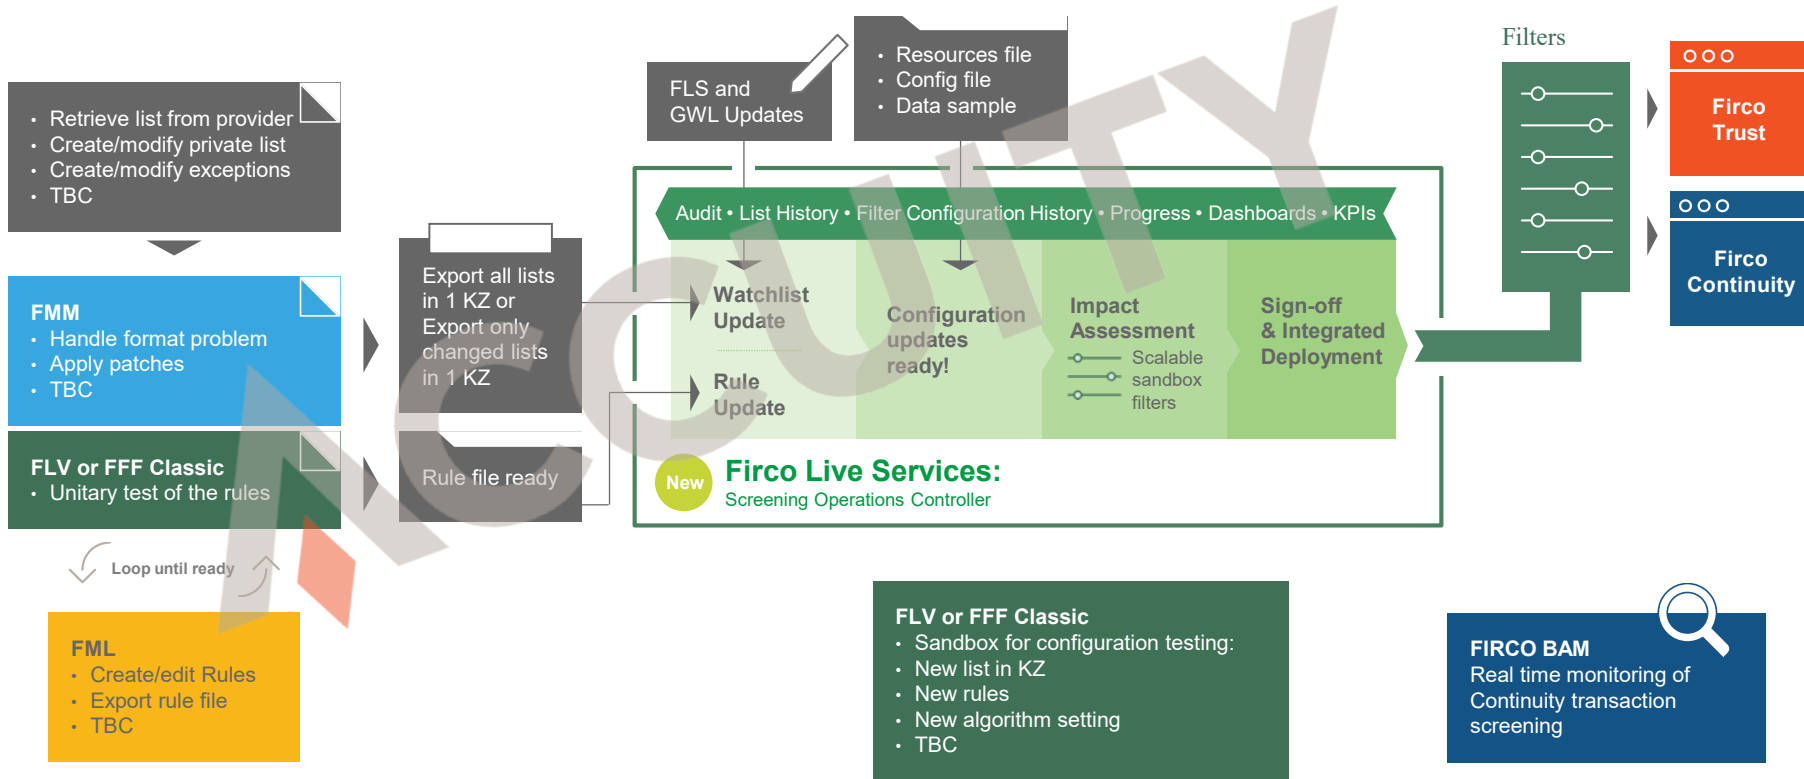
• Retrieve list from provider
• Create/modify private list
• Create/modify exceptions
• TBC

FMM
• Handle format problem
• Apply patches
• TBC

FLV or FFF Classic
• Unitary test of the rules

Loop until ready

FML
• Create/edit Rules
• Export rule file
• TBC

Export all lists in 1 KZ or Export only changed lists in 1 KZ

Rule file ready

FLS and GWL Updates

• Resources file
• Config file
• Data sample

Audit • List History • Filter Configuration History • Progress • Dashboards • KPIs

Watchlist Update

Rule Update

Configuration updates ready!

Impact Assessment

Scalable sandbox filters

Sign-off & Integrated Deployment

New

Firco Live Services:
Screening Operations Controller

Filters

Firco Trust

Firco Continuity

FLV or FFF Classic
• Sandbox for configuration testing:
• New list in KZ
• New rules
• New algorithm setting
• TBC

FIRCO BAM
Real time monitoring of Continuity transaction screening

ACUITY